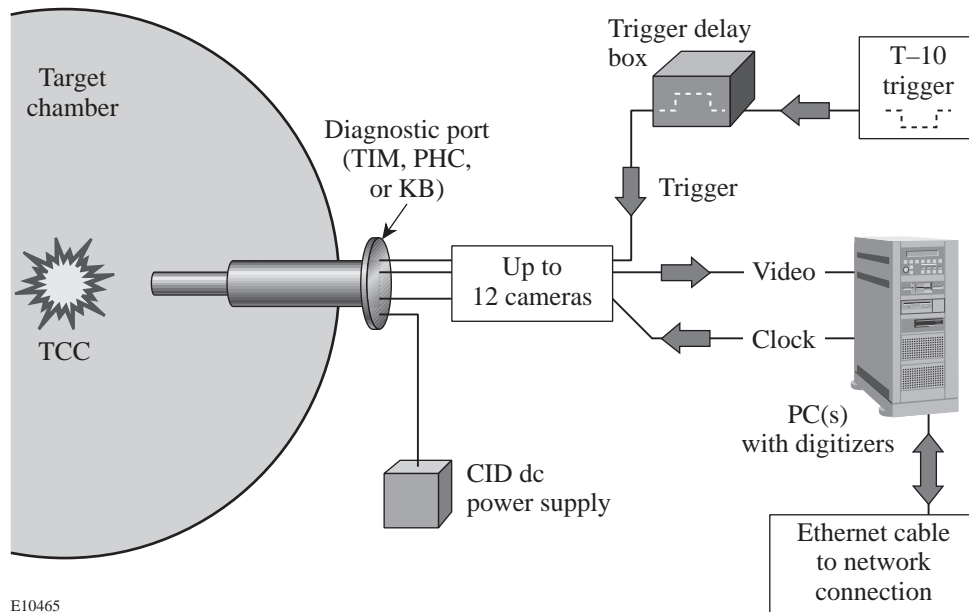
Target chamber

TCC

Diagnostic port (TIM, PHC, or KB)

Trigger delay box

T–10 trigger

Trigger

Up to 12 cameras

Video

Clock

PC(s) with digitizers

CID dc power supply

Ethernet cable to network connection

E10465